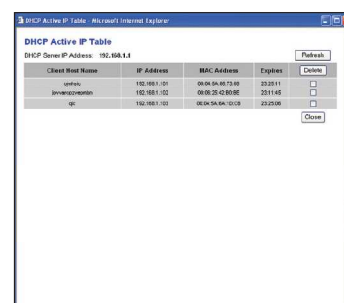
DHCP Active IP Table - Microsoft Internet Explorer

DHCP Active IP Table

DHCP Server IP Address: 192.168.1.1

Refresh

| Client Host Name | IP Address | MAC Address | Expires | Delete |
|---|---|---|---|---|
| synfonic | 192.168.1.101 | 00:04:5A:90:73:60 | 23:25:11 | |
| jinvancepoverston | 192.168.1.102 | 00:09:25:42:B0:BE | 23:11:45 | |
| qic | 192.168.1.103 | 00:04:5A:6A:1D:C8 | 23:25:06 | |

Close